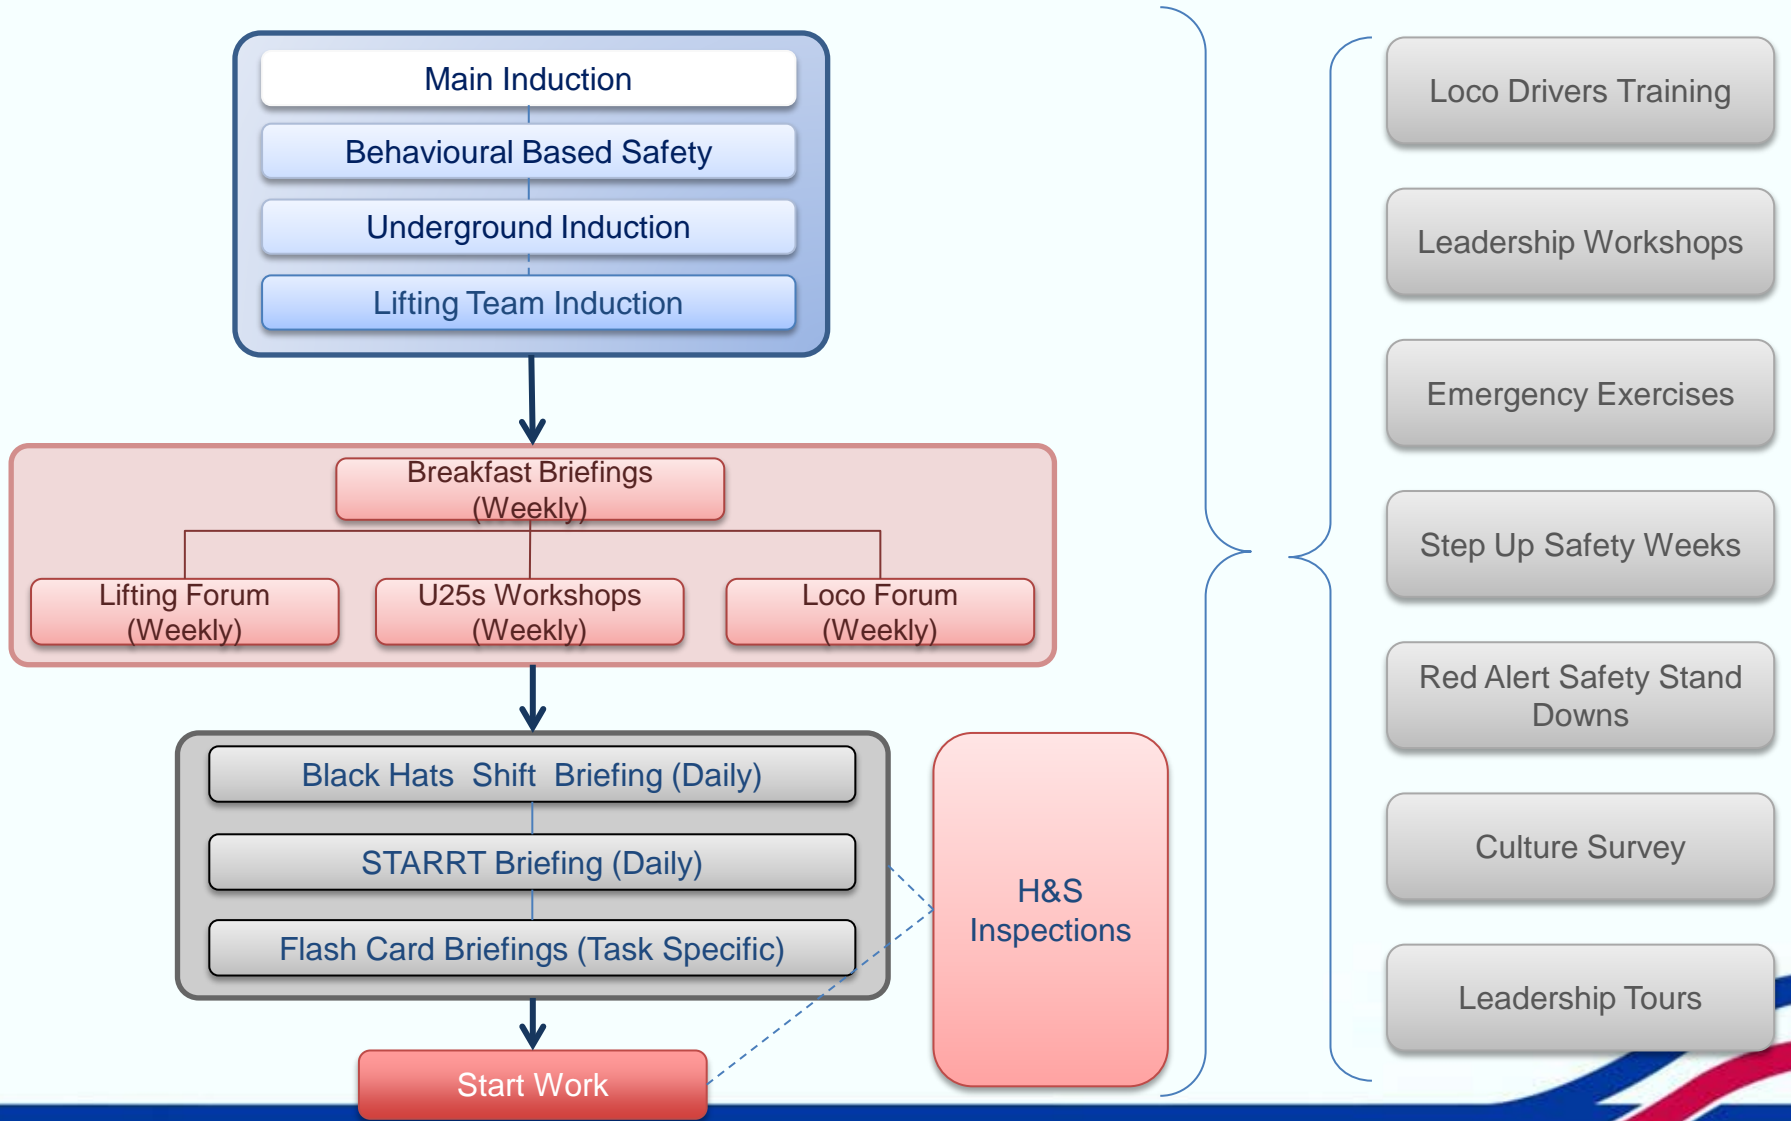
Main Induction
Behavioural Based Safety
Underground Induction
Lifting Team Induction

Breakfast Briefings (Weekly)
Lifting Forum (Weekly)
U25s Workshops (Weekly)
Loco Forum (Weekly)

Black Hats Shift Briefing (Daily)
STARRT Briefing (Daily)
Flash Card Briefings (Task Specific)

H&S Inspections

Start Work

Loco Drivers Training
Leadership Workshops
Emergency Exercises
Step Up Safety Weeks
Red Alert Safety Stand Downs
Culture Survey
Leadership Tours